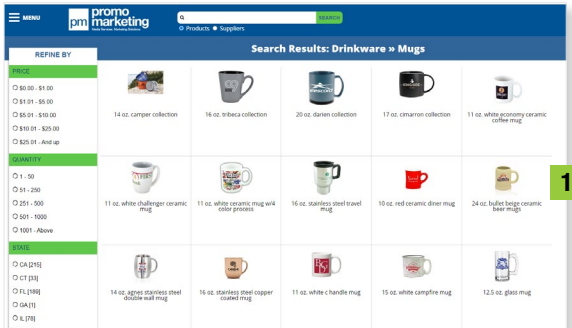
MENU

pm promo marketing

SEARCH

Products Suppliers

REFINE BY

PRICE

$0.00 - $1.00

$1.01 - $5.00

$5.01 - $10.00

$10.01 - $25.00

$25.01 - And up

QUANTITY

1 - 50

51 - 250

251 - 500

501 - 1000

1001 - Above

STATE

CA [215]

CT [33]

FL [188]

GA [1]

IL [78]

Search Results: Drinkware » Mugs

14 oz. camper collection

16 oz. tribeca collection

20 oz. darien collection

17 oz. cimarron collection

11 oz. white economy ceramic coffee mug

11 oz. white challenger ceramic mug

11 oz. white ceramic mug w/4 color process

16 oz. stainless steel travel mug

10 oz. red ceramic diner mug

24 oz. bullet beige ceramic beer mugs

14 oz. agnes stainless steel double wall mug

16 oz. stainless steel copper coated mug

11 oz. white c handle mug

15 oz. white campfire mug

12.5 oz. glass mug

1